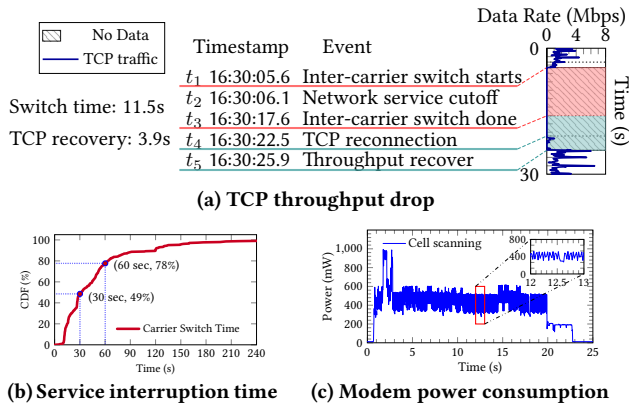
No Data

TCP traffic

Switch time: 11.5s

TCP recovery: 3.9s

| | Timestamp | Event |
|---|---|---|
| $t_1$ | 16:30:05.6 | Inter-carrier switch starts |
| $t_2$ | 16:30:06.1 | Network service cutoff |
| $t_3$ | 16:30:17.6 | Inter-carrier switch done |
| $t_4$ | 16:30:22.5 | TCP reconnection |
| $t_5$ | 16:30:25.9 | Throughput recover |

Data Rate (Mbps)
0 4 8
0
30
Time (s)

(a) TCP throughput drop

CDF (%)
100
80
60
40
20
0
(60 sec, 78%)
(30 sec, 49%)
Carrier Switch Time
0 30 60 90 120 150 180 210 240
Time (s)

(b) Service interruption time

Power (mW)
1,000
800
600
400
200
0
Cell scanning
800
400
0
12 12.5 13
0 5 10 15 20 25
Time (s)

(c) Modem power consumption